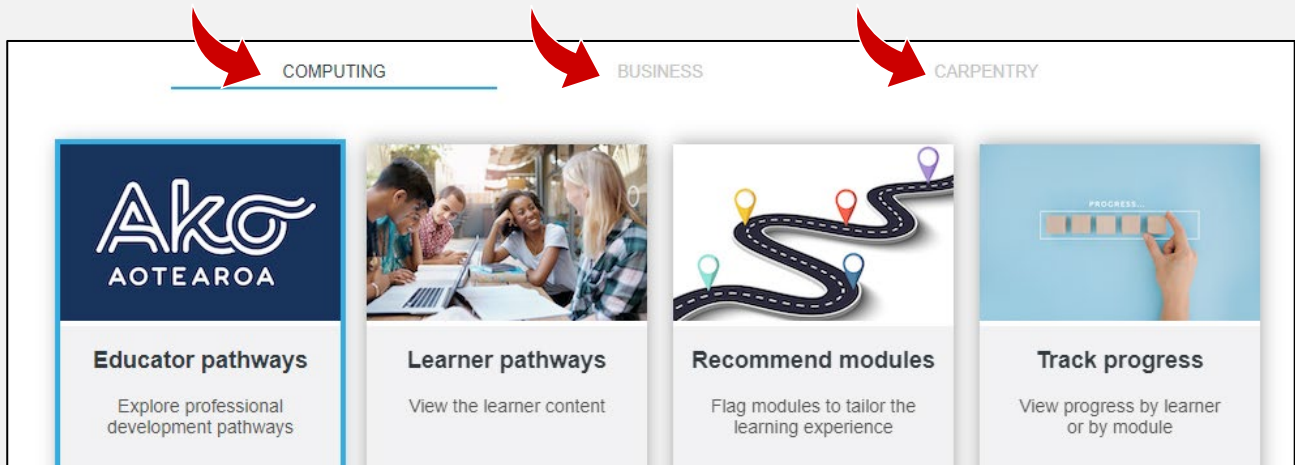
COMPUTING
BUSINESS
CARPENTRY

Ako
AOTEAROA

Educator pathways
Explore professional development pathways

Learner pathways
View the learner content

Recommend modules
Flag modules to tailor the learning experience

PROGRESS...

Track progress
View progress by learner or by module